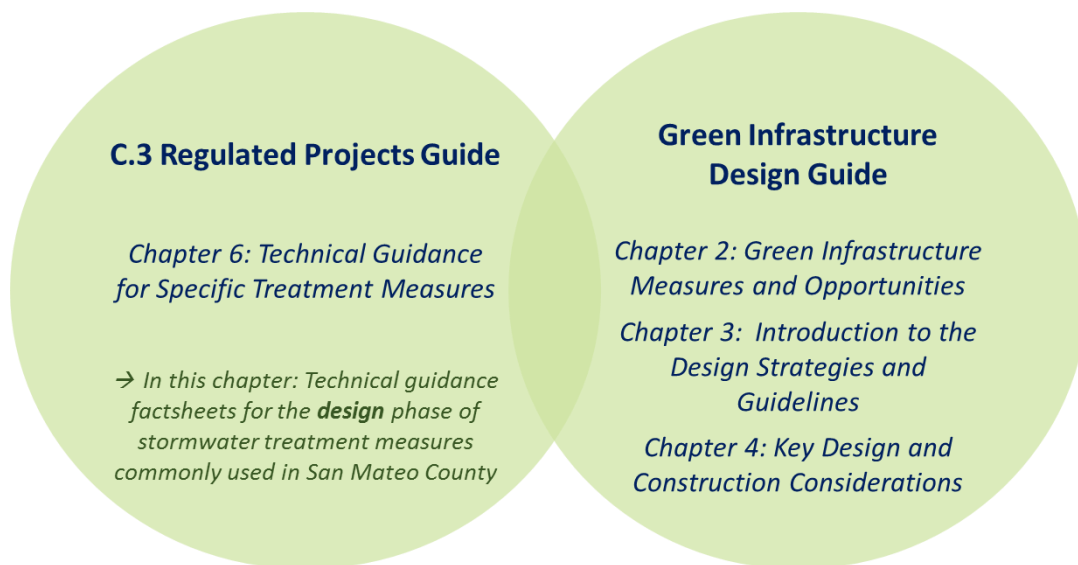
C.3 Regulated Projects Guide

Chapter 6: Technical Guidance for Specific Treatment Measures

→ In this chapter: Technical guidance factsheets for the **design** phase of stormwater treatment measures commonly used in San Mateo County

Green Infrastructure Design Guide

Chapter 2: Green Infrastructure Measures and Opportunities

Chapter 3: Introduction to the Design Strategies and Guidelines

Chapter 4: Key Design and Construction Considerations